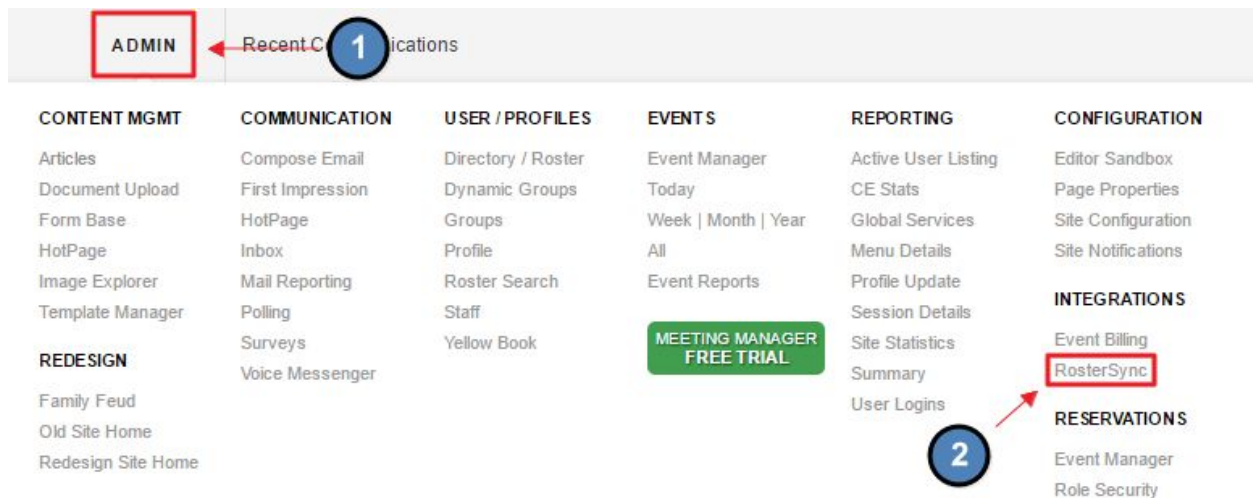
ADMIN

Recent C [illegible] ications

1

CONTENT MGMT

Articles
Document Upload
Form Base
HotPage
Image Explorer
Template Manager

REDESIGN

Family Feud
Old Site Home
Redesign Site Home

COMMUNICATION

Compose Email
First Impression
HotPage
Inbox
Mail Reporting
Polling
Surveys
Voice Messenger

USER / PROFILES

Directory / Roster
Dynamic Groups
Groups
Profile
Roster Search
Staff
Yellow Book

EVENTS

Event Manager
Today
Week | Month | Year
All
Event Reports

MEETING MANAGER FREE TRIAL

REPORTING

Active User Listing
CE Stats
Global Services
Menu Details
Profile Update
Session Details
Site Statistics
Summary
User Logins

CONFIGURATION

Editor Sandbox
Page Properties
Site Configuration
Site Notifications

INTEGRATIONS

Event Billing
RosterSync

RESERVATIONS

Event Manager
Role Security

2